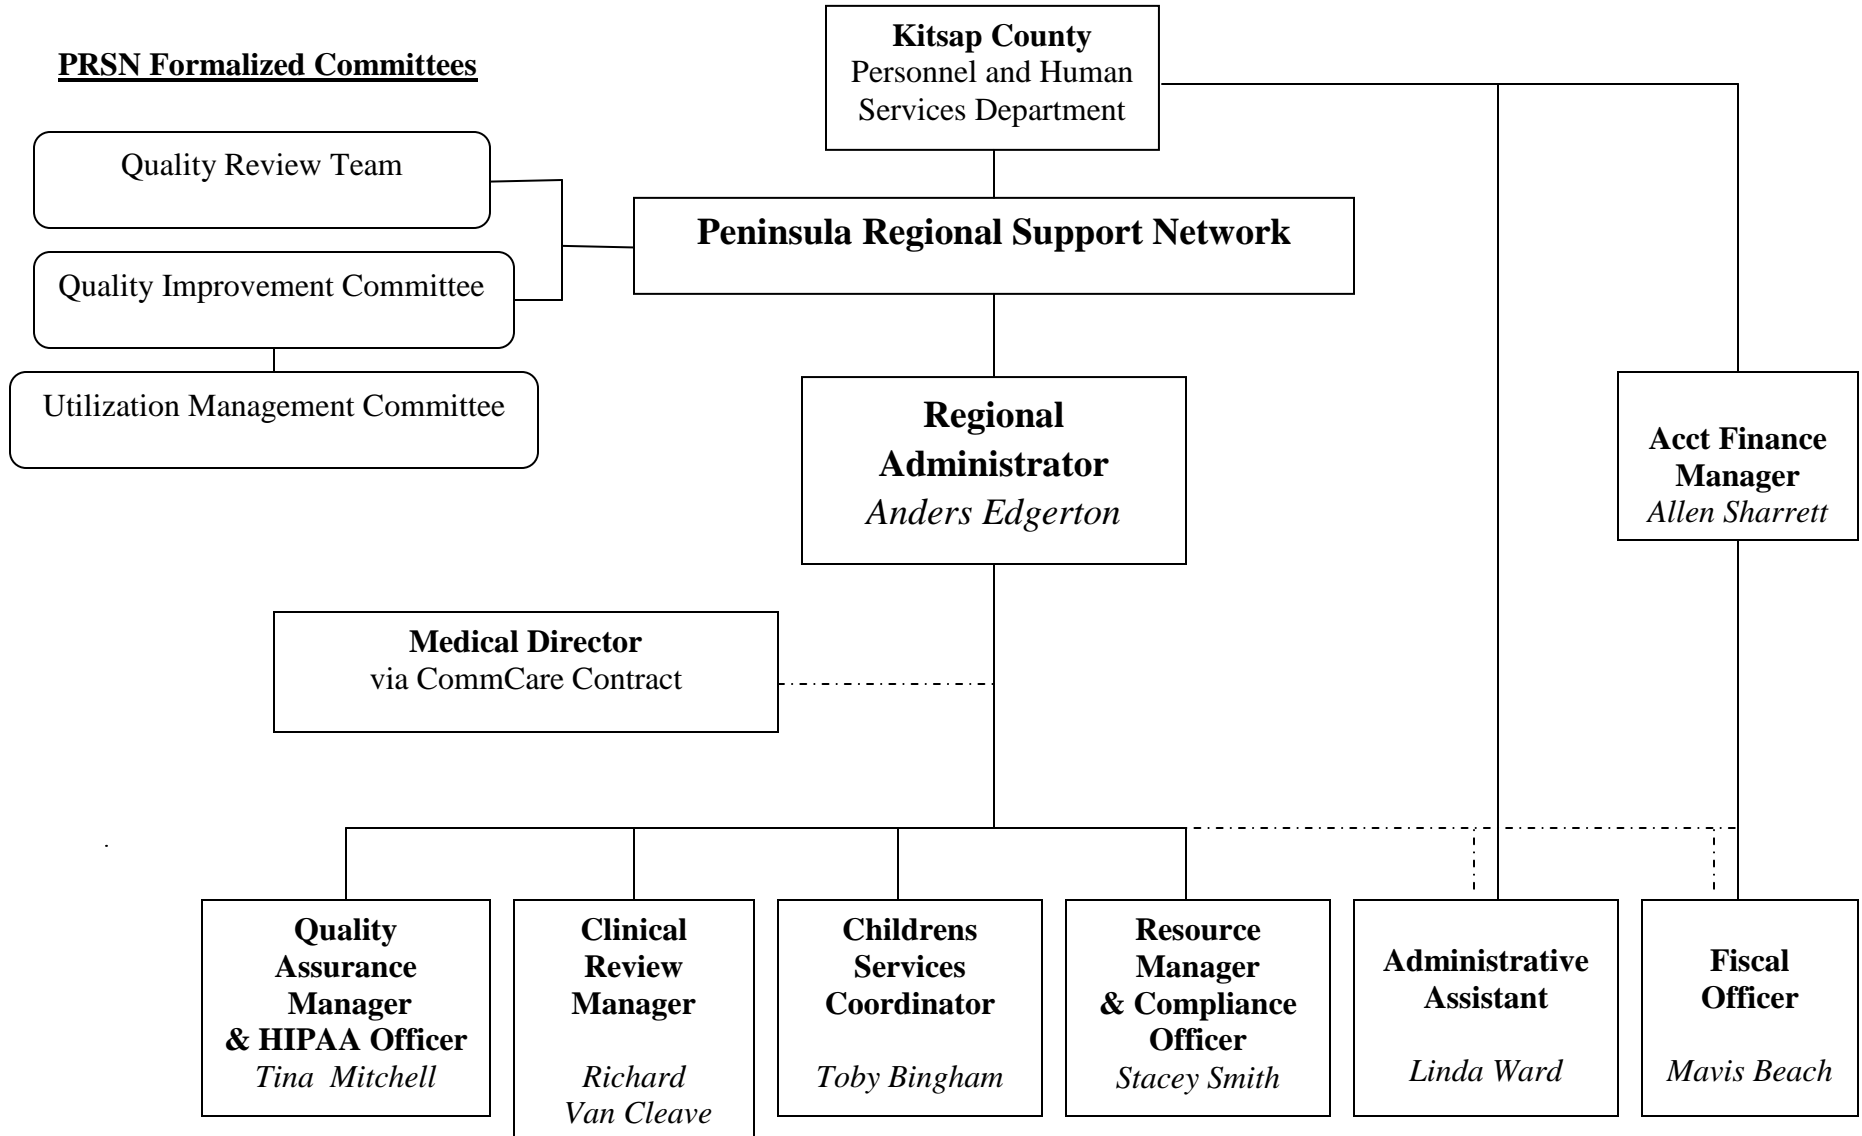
PRSN Formalized Committees

Quality Review Team

Quality Improvement Committee

Utilization Management Committee

Kitsap County
Personnel and Human Services Department

Peninsula Regional Support Network

Regional Administrator
Anders Edgerton

Acct Finance Manager
Allen Sharrett

Medical Director
via CommCare Contract

Quality Assurance Manager & HIPAA Officer
Tina Mitchell

Clinical Review Manager
Richard Van Cleave

Childrens Services Coordinator
Toby Bingham

Resource Manager & Compliance Officer
Stacey Smith

Administrative Assistant
Linda Ward

Fiscal Officer
Mavis Beach